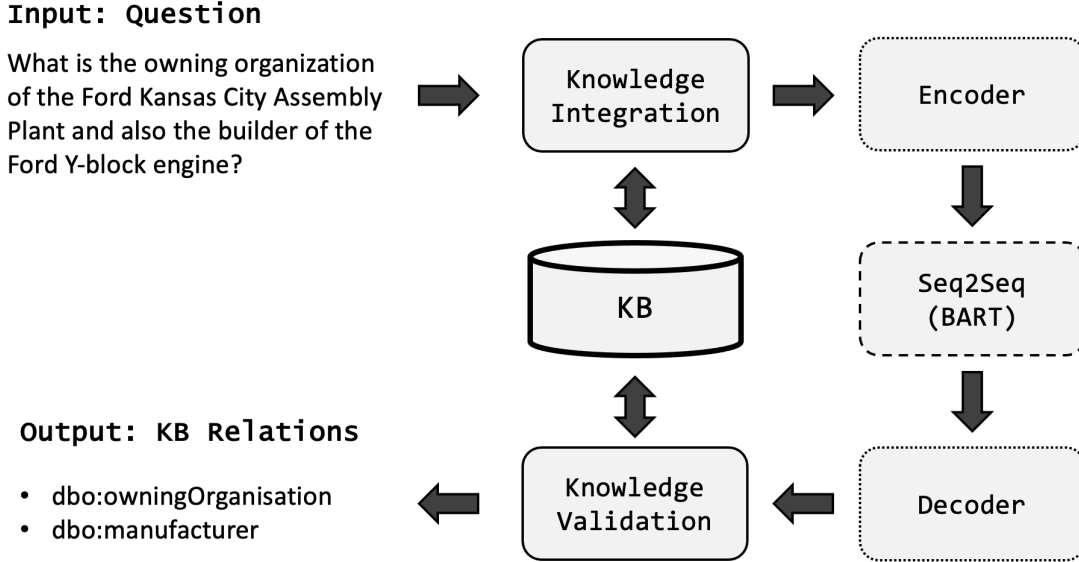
Input: Question

What is the owning organization of the Ford Kansas City Assembly Plant and also the builder of the Ford Y-block engine?

Knowledge Integration

Encoder

KB

Seq2Seq (BART)

Output: KB Relations

• dbo:owningOrganisation
• dbo:manufacturer

Knowledge Validation

Decoder